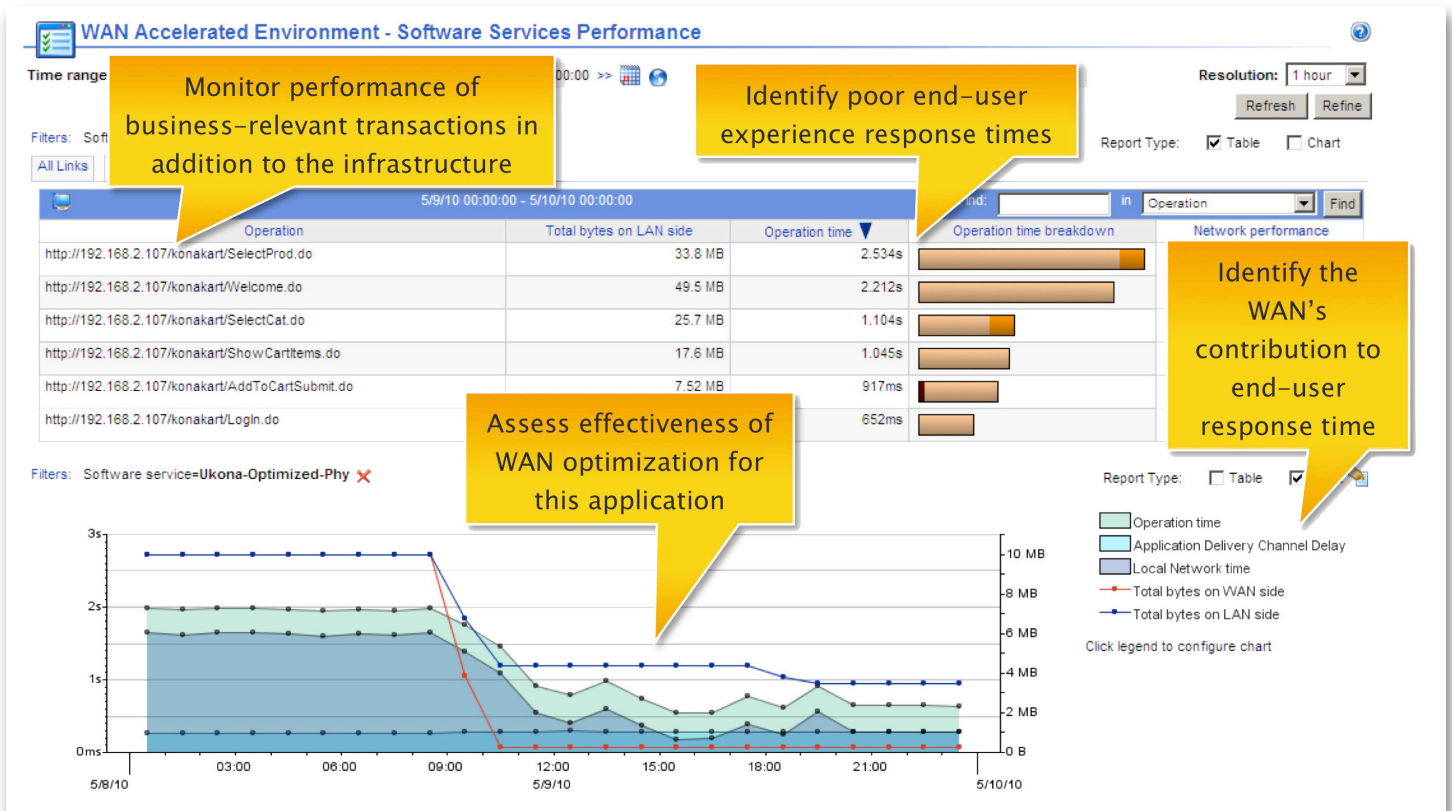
WAN Accelerated Environment - Software Services Performance

Time range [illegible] 00:00 >>

Monitor performance of business-relevant transactions in addition to the infrastructure

Identify poor end-user experience response times

Resolution: 1 hour

Refresh Refine

Filters: Soft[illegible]

Report Type: ☑ Table ☐ Chart

All Links

5/9/10 00:00:00 - 5/10/10 00:00:00

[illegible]nd: in Operation Find

| Operation | Total bytes on LAN side | Operation time | Operation time breakdown | Network performance |
|---|---|---|---|---|
| http://192.168.2.107/konakart/SelectProd.do | 33.8 MB | 2.534s | | |
| http://192.168.2.107/konakart/Welcome.do | 49.5 MB | 2.212s | | |
| http://192.168.2.107/konakart/SelectCat.do | 25.7 MB | 1.104s | | |
| http://192.168.2.107/konakart/ShowCartItems.do | 17.6 MB | 1.045s | | |
| http://192.168.2.107/konakart/AddToCartSubmit.do | 7.52 MB | 917ms | | |
| http://192.168.2.107/konakart/LogIn.do | | 652ms | | |

Identify the WAN's contribution to end-user response time

Assess effectiveness of WAN optimization for this application

Filters: Software service=Ukona-Optimized-Phy

Report Type: ☐ Table ☑

Operation time
Application Delivery Channel Delay
Local Network time
Total bytes on WAN side
Total bytes on LAN side

Click legend to configure chart

3s
2s
1s
0ms

10 MB
8 MB
6 MB
4 MB
2 MB
0 B

5/8/10 03:00 06:00 09:00 12:00 5/9/10 15:00 18:00 21:00 5/10/10